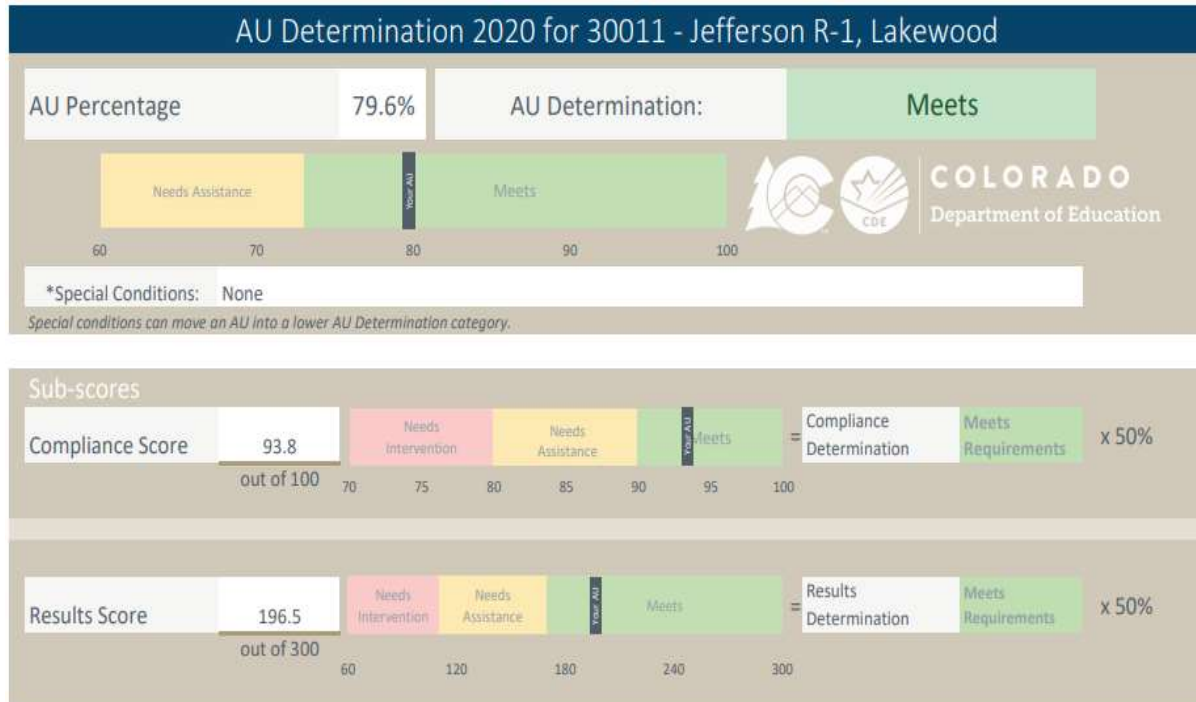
AU Determination 2020 for 30011 - Jefferson R-1, Lakewood

AU Percentage 79.6%

AU Determination: Meets

Needs Assistance Your AU Meets

60 70 80 90 100

COLORADO
Department of Education

CDE

*Special Conditions: None

Special conditions can move an AU into a lower AU Determination category.

Sub-scores

Compliance Score 93.8 out of 100

Needs Intervention Needs Assistance Your AU Meets

70 75 80 85 90 95 100

= Compliance Determination Meets Requirements x 50%

Results Score 196.5 out of 300

Needs Intervention Needs Assistance Your AU Meets

60 120 180 240 300

= Results Determination Meets Requirements x 50%